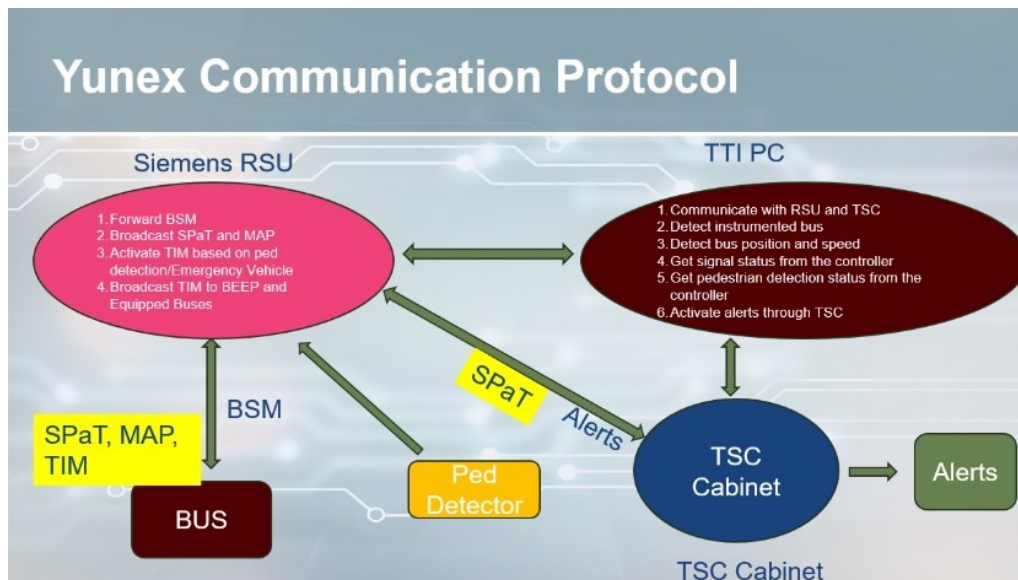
Yunex Communication Protocol

Siemens RSU

1. Forward BSM
2. Broadcast SPaT and MAP
3. Activate TIM based on ped detection/Emergency Vehicle
4. Broadcast TIM to BEEP and Equipped Buses

TTI PC

1. Communicate with RSU and TSC
2. Detect instrumented bus
3. Detect bus position and speed
4. Get signal status from the controller
5. Get pedestrian detection status from the controller
6. Activate alerts through TSC

SPaT

Alerts

BSM

SPaT, MAP, TIM

BUS

Ped Detector

TSC Cabinet

Alerts

TSC Cabinet